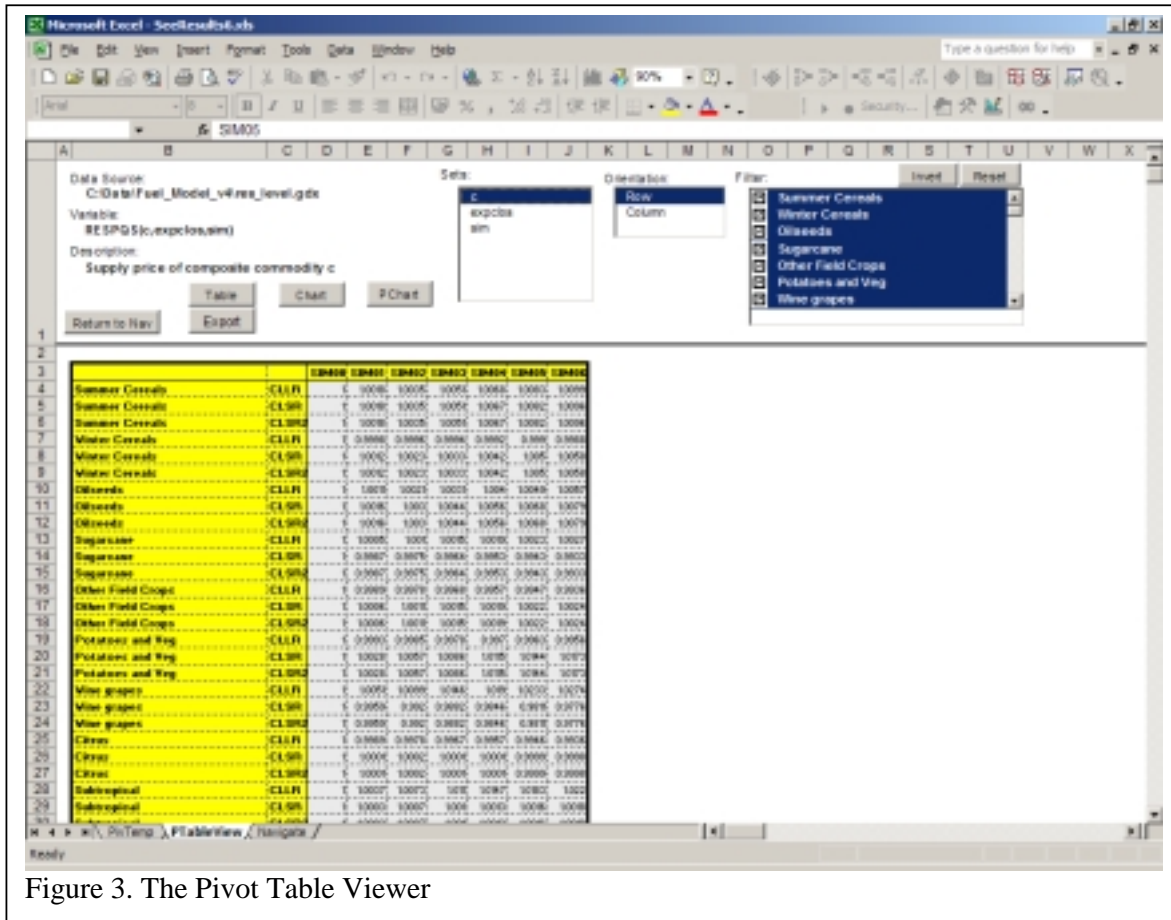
Microsoft Excel - SeeResults6.xls

File Edit View Insert Format Tools Data Window Help

Type a question for help

90%

Arial 8

Security...

SIM05

A B C D E F G H I J K L M N O P Q R S T U V W X

Data Source:
C:\Data\Fuel_Model_v4\res_level.gdx

Variable:
RESPQS(c,expclos,sim)

Description:
Supply price of composite commodity c

Sets:
c
expclos
sim

Orientation:
Row
Column

Filter:
Summer Cereals
Winter Cereals
Oilseeds
Sugarcane
Other Field Crops
Potatoes and Veg
Wine grapes

Invert Reset

Table Chart PChart

Return to Nav Export

| | | SIM00 | SIM01 | SIM02 | SIM03 | SIM04 | SIM05 | SIM06 |
|---|---|---|---|---|---|---|---|---|
| Summer Cereals | CLLR | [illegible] | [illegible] | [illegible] | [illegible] | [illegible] | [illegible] | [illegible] |
| Summer Cereals | CLSR | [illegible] | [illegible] | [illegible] | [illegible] | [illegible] | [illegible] | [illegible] |
| Summer Cereals | CLSR2 | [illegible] | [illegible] | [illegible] | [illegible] | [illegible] | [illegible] | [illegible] |
| Winter Cereals | CLLR | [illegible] | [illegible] | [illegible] | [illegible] | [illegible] | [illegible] | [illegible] |
| Winter Cereals | CLSR | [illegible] | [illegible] | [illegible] | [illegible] | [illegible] | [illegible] | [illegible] |
| Winter Cereals | CLSR2 | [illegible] | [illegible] | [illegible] | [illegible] | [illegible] | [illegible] | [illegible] |
| Oilseeds | CLLR | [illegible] | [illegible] | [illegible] | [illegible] | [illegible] | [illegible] | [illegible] |
| Oilseeds | CLSR | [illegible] | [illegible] | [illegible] | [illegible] | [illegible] | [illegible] | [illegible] |
| Oilseeds | CLSR2 | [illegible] | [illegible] | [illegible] | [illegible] | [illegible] | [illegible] | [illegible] |
| Sugarcane | CLLR | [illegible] | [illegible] | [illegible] | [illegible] | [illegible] | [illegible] | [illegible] |
| Sugarcane | CLSR | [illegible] | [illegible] | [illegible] | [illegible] | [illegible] | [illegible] | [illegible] |
| Sugarcane | CLSR2 | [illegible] | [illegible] | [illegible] | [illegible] | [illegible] | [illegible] | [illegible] |
| Other Field Crops | CLLR | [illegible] | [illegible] | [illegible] | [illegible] | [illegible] | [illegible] | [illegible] |
| Other Field Crops | CLSR | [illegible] | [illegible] | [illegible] | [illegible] | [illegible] | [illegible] | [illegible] |
| Other Field Crops | CLSR2 | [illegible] | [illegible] | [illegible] | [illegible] | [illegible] | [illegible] | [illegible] |
| Potatoes and Veg | CLLR | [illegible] | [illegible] | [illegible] | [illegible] | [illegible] | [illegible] | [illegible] |
| Potatoes and Veg | CLSR | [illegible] | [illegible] | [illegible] | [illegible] | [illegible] | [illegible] | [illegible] |
| Potatoes and Veg | CLSR2 | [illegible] | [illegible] | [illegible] | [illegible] | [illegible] | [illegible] | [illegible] |
| Wine grapes | CLLR | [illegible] | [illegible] | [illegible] | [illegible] | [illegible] | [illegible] | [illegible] |
| Wine grapes | CLSR | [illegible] | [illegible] | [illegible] | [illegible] | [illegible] | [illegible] | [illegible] |
| Wine grapes | CLSR2 | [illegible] | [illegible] | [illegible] | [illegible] | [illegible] | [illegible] | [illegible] |
| Citrus | CLLR | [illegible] | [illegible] | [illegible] | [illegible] | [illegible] | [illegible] | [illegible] |
| Citrus | CLSR | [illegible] | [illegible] | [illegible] | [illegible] | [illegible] | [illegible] | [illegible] |
| Citrus | CLSR2 | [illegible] | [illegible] | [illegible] | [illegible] | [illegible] | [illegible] | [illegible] |
| Subtropical | CLLR | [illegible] | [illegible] | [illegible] | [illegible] | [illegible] | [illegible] | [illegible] |
| Subtropical | CLSR | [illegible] | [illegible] | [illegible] | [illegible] | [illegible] | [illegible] | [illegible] |

PivTemp PTableView Navigate

Ready

Figure 3. The Pivot Table Viewer